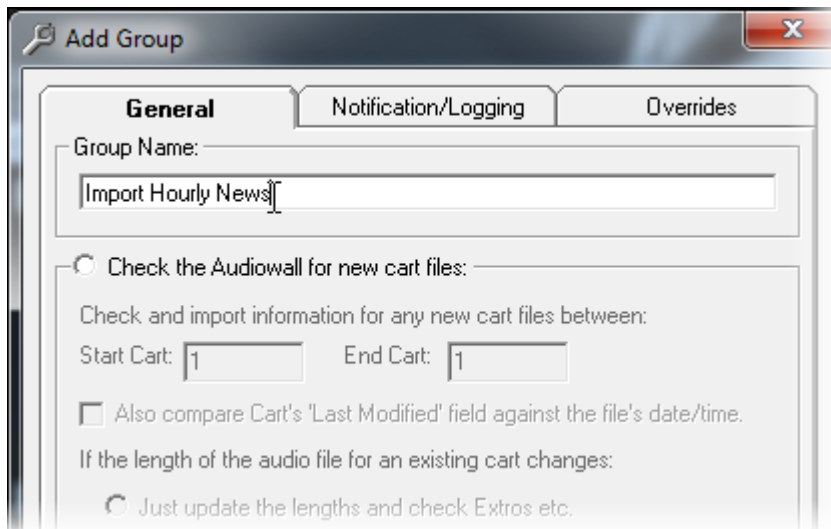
Add Group

General | Notification/Logging | Overrides

Group Name:

Import Hourly News

Check the Audiowall for new cart files:

Check and import information for any new cart files between:

Start Cart: 1 End Cart: 1

Also compare Cart's 'Last Modified' field against the file's date/time.

If the length of the audio file for an existing cart changes:

Just update the lengths and check Extros etc.